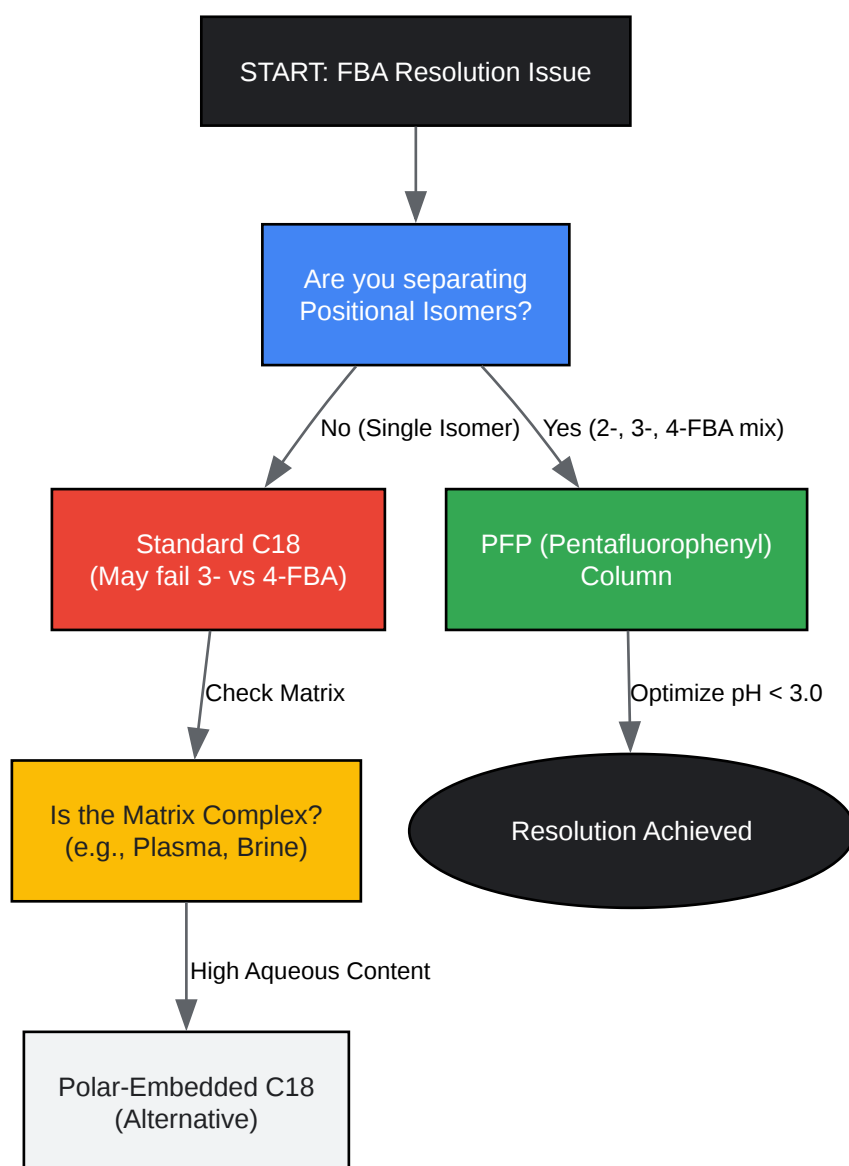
START: FBA Resolution Issue

Are you separating Positional Isomers?

No (Single Isomer)

Yes (2-, 3-, 4-FBA mix)

Standard C18
(May fail 3- vs 4-FBA)

PFP (Pentafluorophenyl) Column

Check Matrix

Optimize pH < 3.0

Is the Matrix Complex?
(e.g., Plasma, Brine)

Resolution Achieved

High Aqueous Content

Polar-Embedded C18
(Alternative)